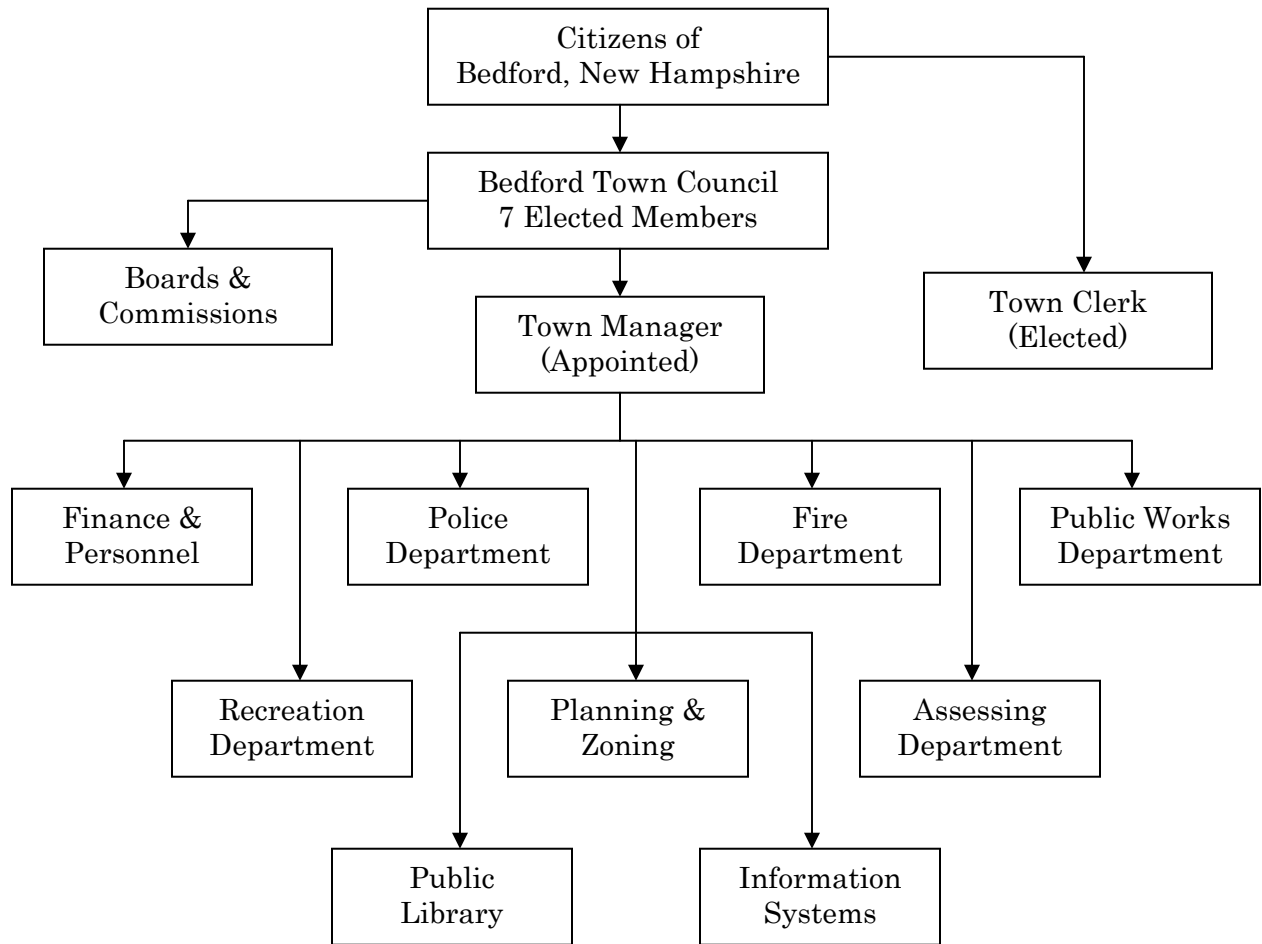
Citizens of
Bedford, New Hampshire

Bedford Town Council
7 Elected Members

Boards &
Commissions

Town Clerk
(Elected)

Town Manager
(Appointed)

Finance &
Personnel

Police
Department

Fire
Department

Public Works
Department

Recreation
Department

Planning &
Zoning

Assessing
Department

Public
Library

Information
Systems